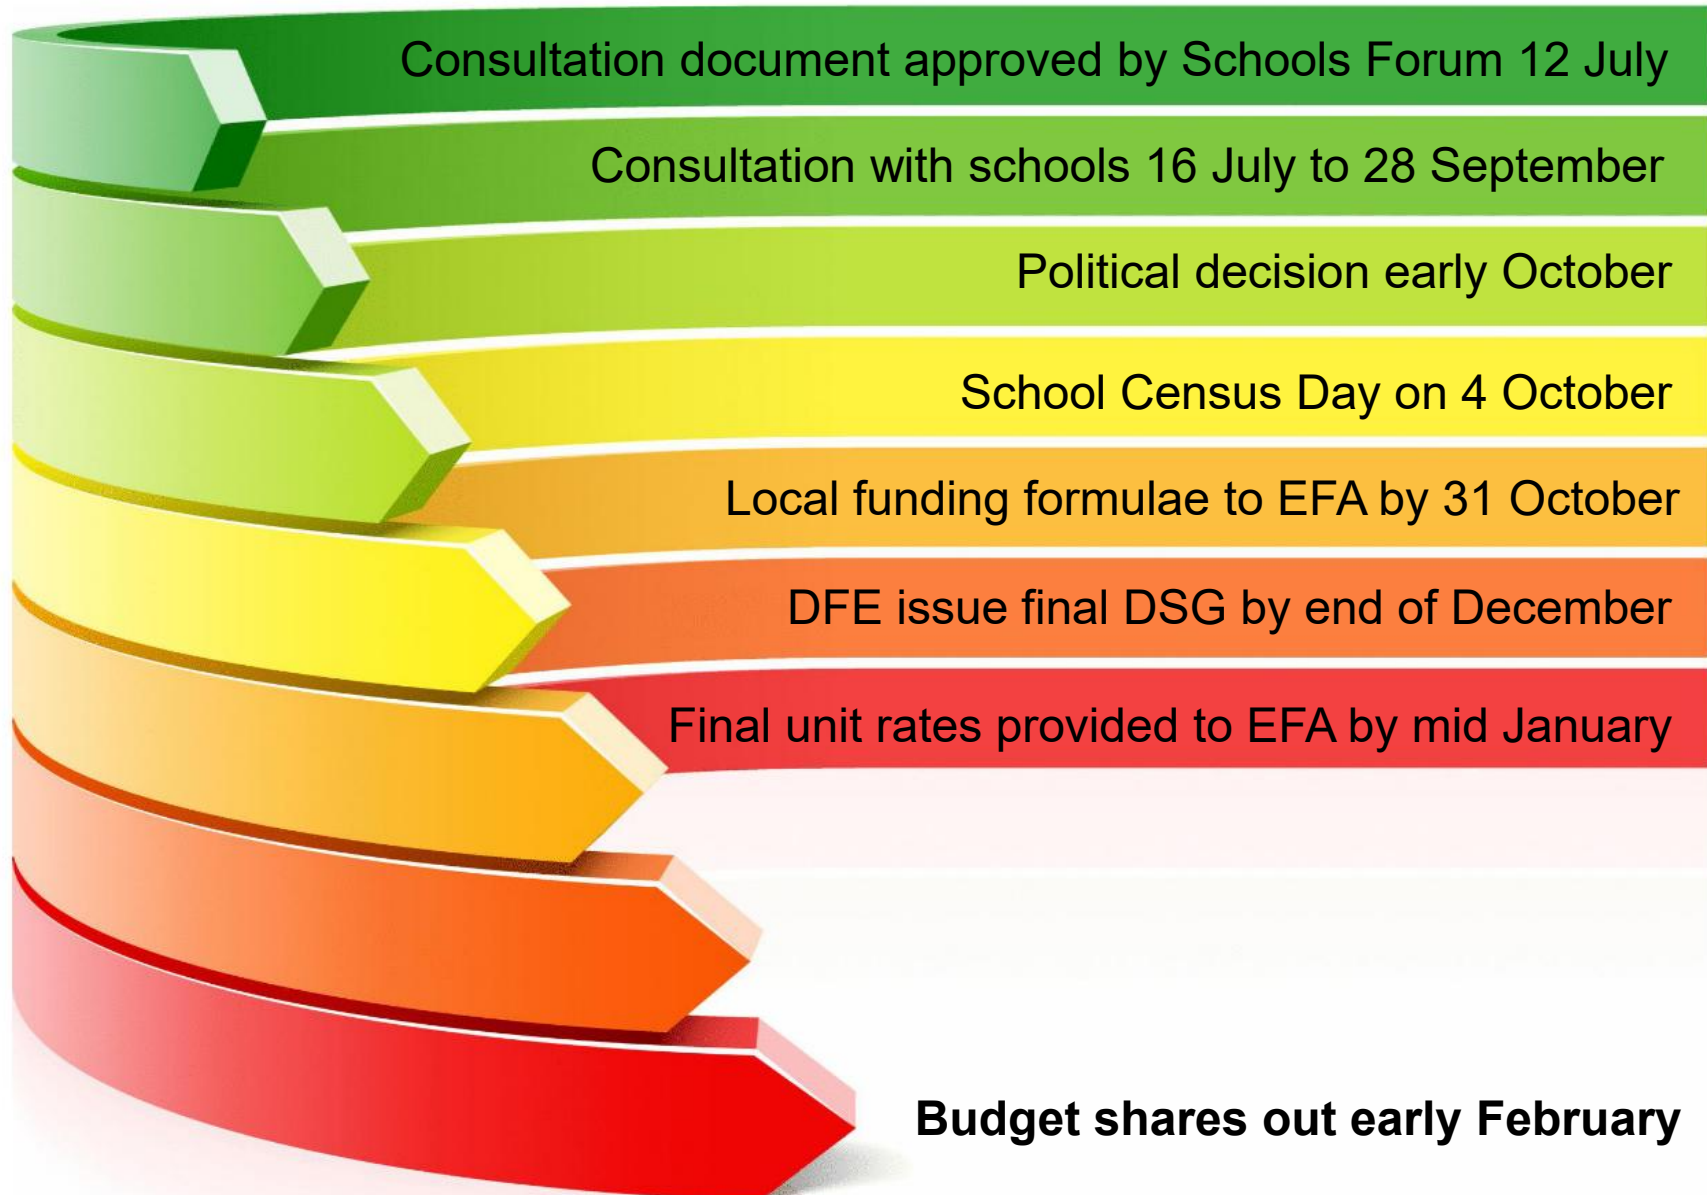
Consultation document approved by Schools Forum 12 July

Consultation with schools 16 July to 28 September

Political decision early October

School Census Day on 4 October

Local funding formulae to EFA by 31 October

DFE issue final DSG by end of December

Final unit rates provided to EFA by mid January

**Budget shares out early February**